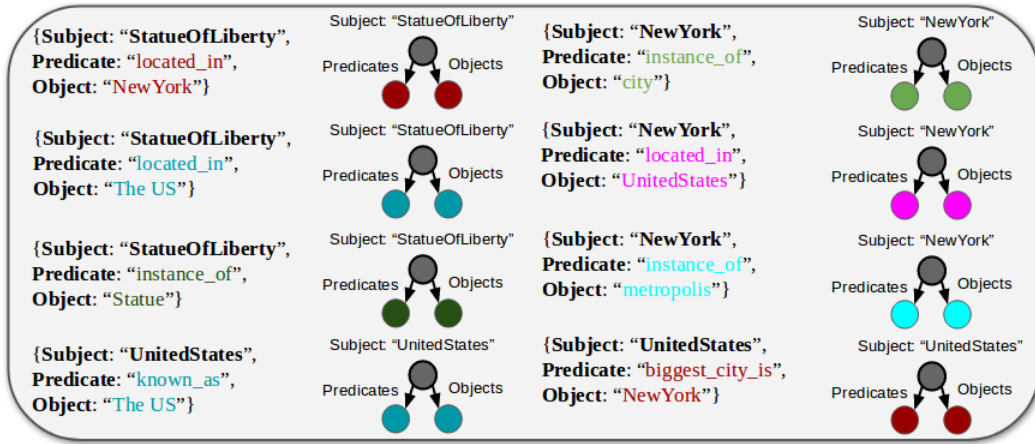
{Subject: “StatueOfLiberty”, Predicate: “located_in”, Object: “NewYork”}

Subject: “StatueOfLiberty”
Predicates
Objects

{Subject: “NewYork”, Predicate: “instance_of”, Object: “city”}

Subject: “NewYork”
Predicates
Objects

{Subject: “StatueOfLiberty”, Predicate: “located_in”, Object: “The US”}

Subject: “StatueOfLiberty”
Predicates
Objects

{Subject: “NewYork”, Predicate: “located_in”, Object: “UnitedStates”}

Subject: “NewYork”
Predicates
Objects

{Subject: “StatueOfLiberty”, Predicate: “instance_of”, Object: “Statue”}

Subject: “StatueOfLiberty”
Predicates
Objects

{Subject: “NewYork”, Predicate: “instance_of”, Object: “metropolis”}

Subject: “NewYork”
Predicates
Objects

{Subject: “UnitedStates”, Predicate: “known_as”, Object: “The US”}

Subject: “UnitedStates”
Predicates
Objects

{Subject: “UnitedStates”, Predicate: “biggest_city_is”, Object: “NewYork”}

Subject: “UnitedStates”
Predicates
Objects